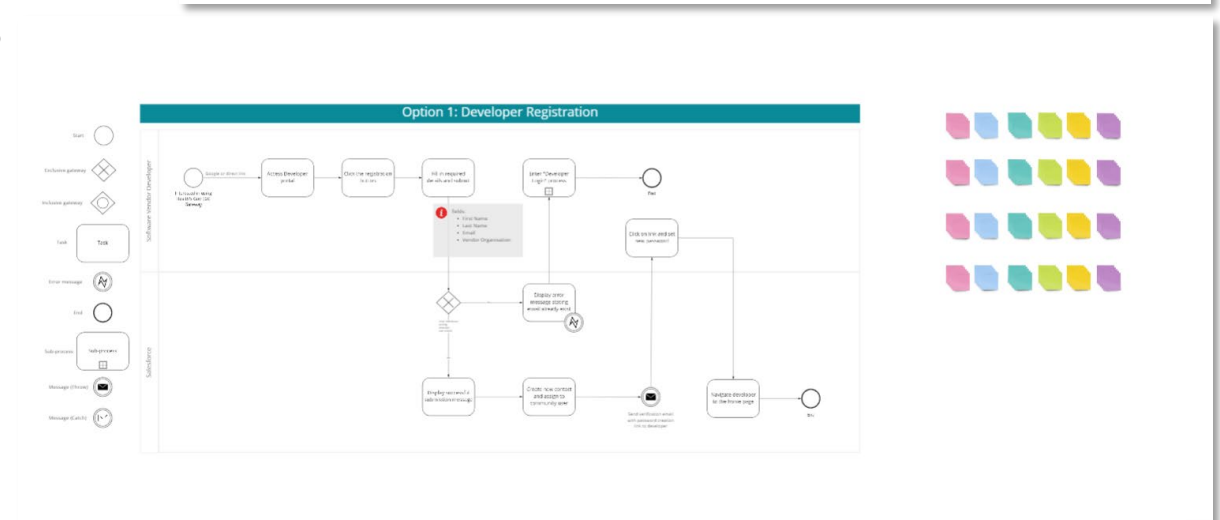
Option 1: Developer Registration

Start

Exclusive gateway

Inclusive gateway

Task

Task

Error message

End

Sub-process

Sub-process

Message (Throw)

Message (Catch)

Software Vendor Developer

Salesforce

Google or direct link

Access Developer portal

Click the registration button

Fill in required details and submit

Fields:
• First Name
• Last Name
• Email
• Vendor Organisation

Enter "Developer Login" process

Click on link and set new password

Display error message stating email already exist

Display successful submission message

Create new contact and assign to community user

Send verification email with password creation link to developer

Navigate developer to the Home page

End

End